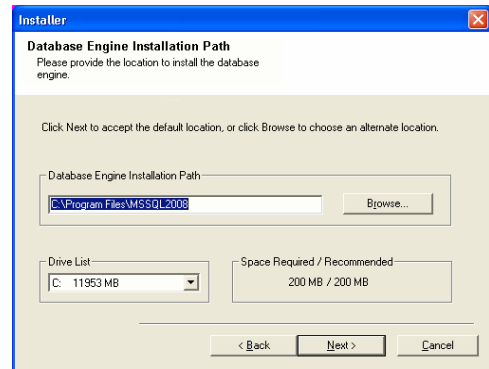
Installer

Database Engine Installation Path
Please provide the location to install the database engine.

Click Next to accept the default location, or click Browse to choose an alternate location.

Database Engine Installation Path

C:\Program Files\MSSQL2008

Browse...

Drive List

C: 11953 MB

Space Required / Recommended

200 MB / 200 MB

< Back

Next >

Cancel